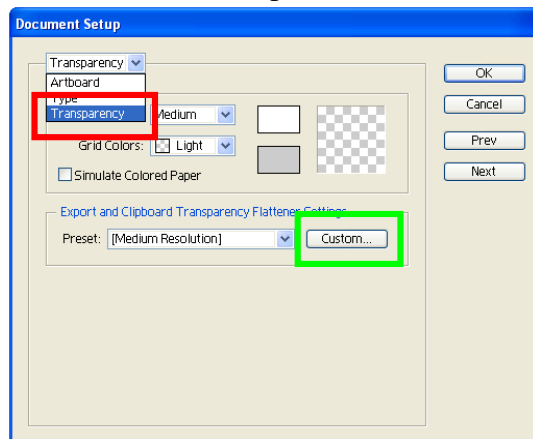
Document Setup

Transparency
Artboard
Type
Transparency

Medium

Grid Colors: Light

Simulate Colored Paper

Export and Clipboard Transparency Flattener Settings

Preset: [Medium Resolution]

Custom...

OK
Cancel
Prev
Next